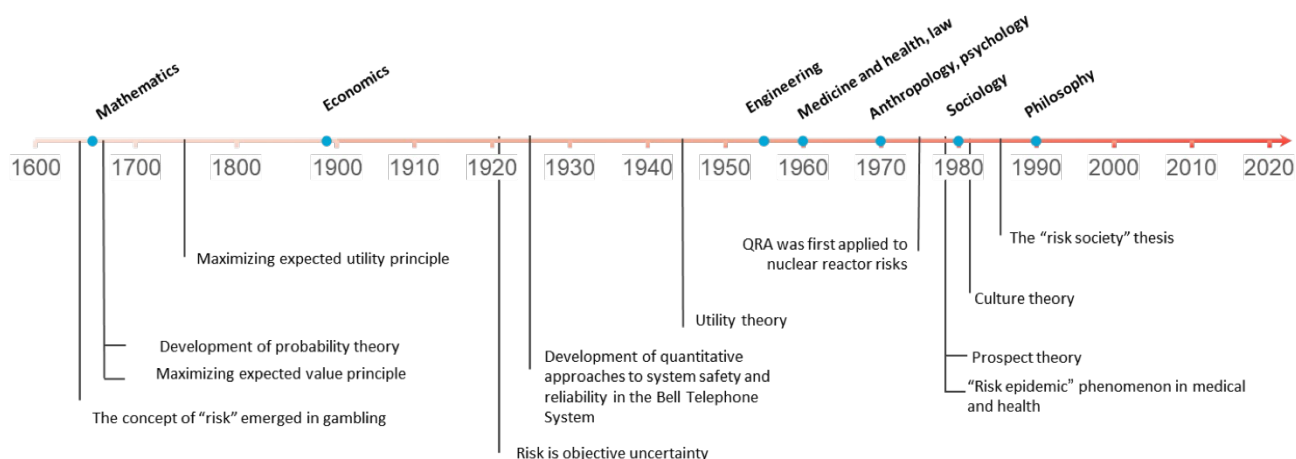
Mathematics
Economics
Engineering
Medicine and health, law
Anthropology, psychology
Sociology
Philosophy

1600 1700 1800 1900 1910 1920 1930 1940 1950 1960 1970 1980 1990 2000 2010 2020

Maximizing expected utility principle

QRA was first applied to nuclear reactor risks

The “risk society” thesis

Culture theory

Utility theory

Development of probability theory

Maximizing expected value principle

Development of quantitative approaches to system safety and reliability in the Bell Telephone System

Prospect theory

“Risk epidemic” phenomenon in medical and health

The concept of “risk” emerged in gambling

Risk is objective uncertainty